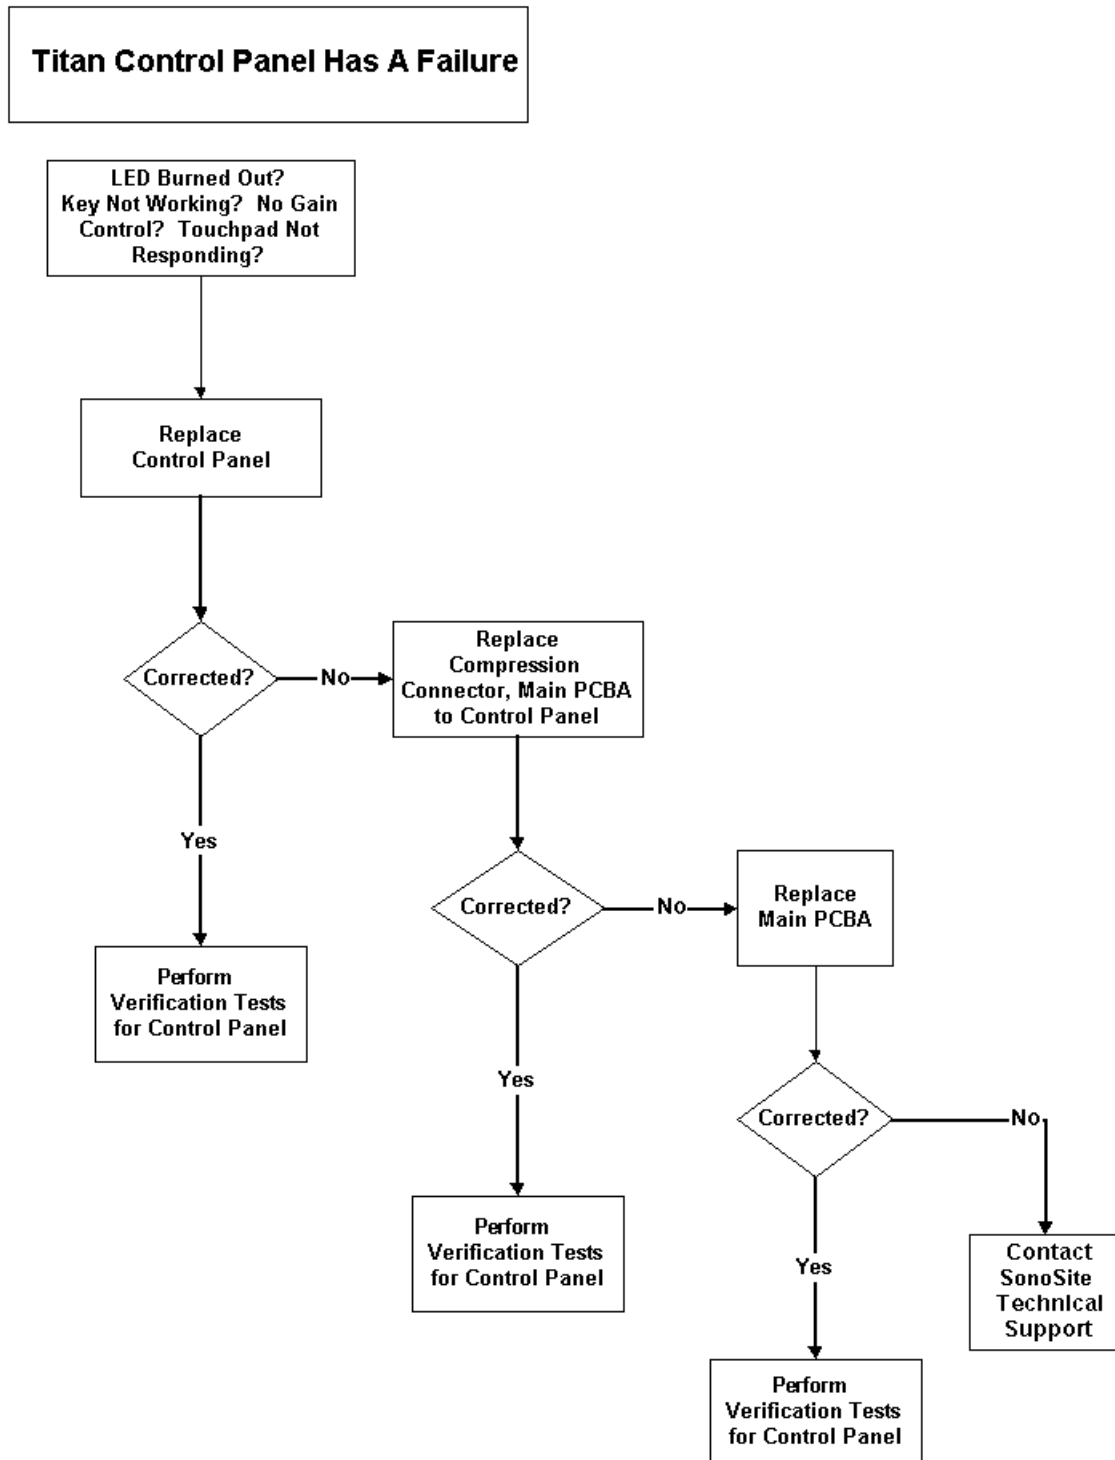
Titan Control Panel Has A Failure

LED Burned Out? Key Not Working? No Gain Control? Touchpad Not Responding?

Replace Control Panel

Corrected?

No

Replace Compression Connector, Main PCBA to Control Panel

Yes

Perform Verification Tests for Control Panel

Corrected?

No

Replace Main PCBA

Yes

Perform Verification Tests for Control Panel

Corrected?

No

Contact SonoSite Technical Support

Yes

Perform Verification Tests for Control Panel